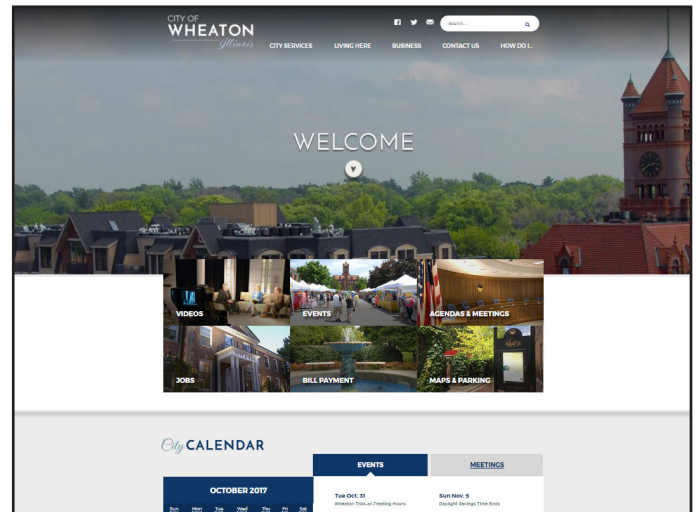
CITY OF
WHEATON
Illinois

Search...

CITY SERVICES
LIVING HERE
BUSINESS
CONTACT US
HOW DO I...

WELCOME

VIDEOS
EVENTS
AGENDAS & MEETINGS
JOBS
BILL PAYMENT
MAPS & PARKING

City CALENDAR

EVENTS
MEETINGS

OCTOBER 2017

Sun Mon Tue Wed Thu Fri Sat

Tue Oct. 31
Wheaton Trick-or-Treating Hours

Sun Nov. 5
Daylight Savings Time Ends